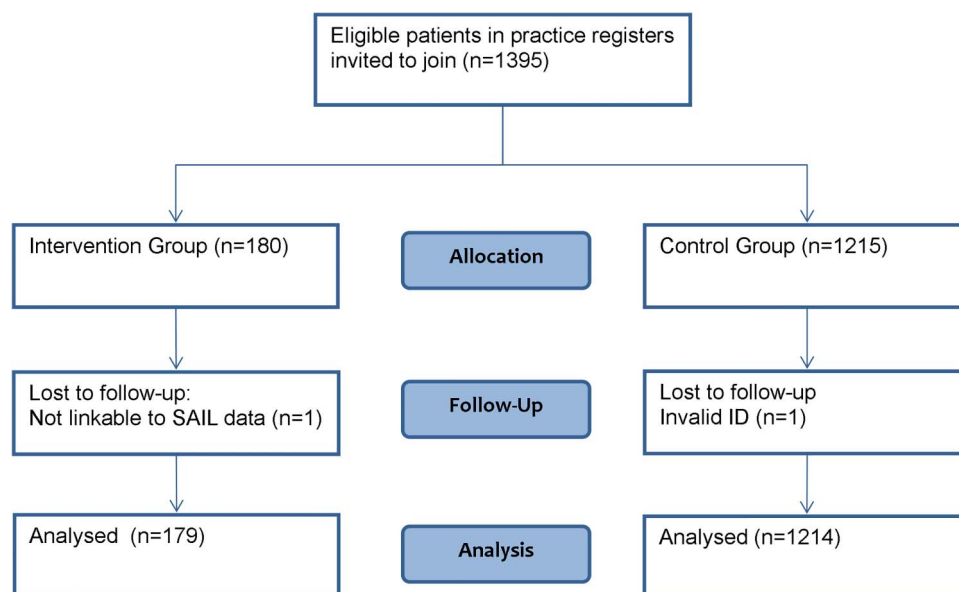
Eligible patients in practice registers invited to join (n=1395)

Intervention Group (n=180)

Allocation

Control Group (n=1215)

Lost to follow-up:
Not linkable to SAIL data (n=1)

Follow-Up

Lost to follow-up
Invalid ID (n=1)

Analysed (n=179)

Analysis

Analysed (n=1214)